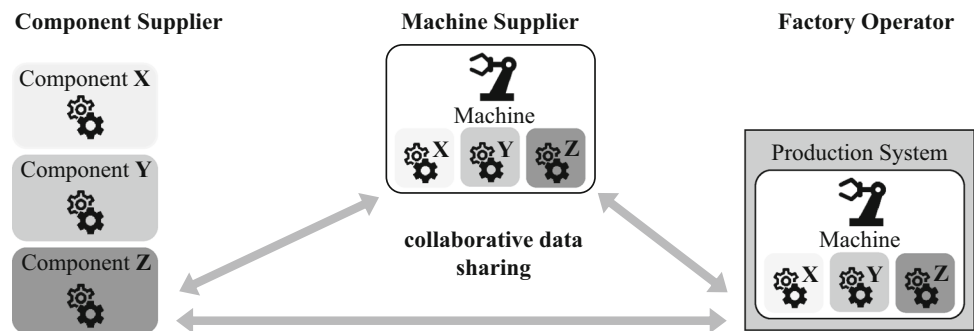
**Component Supplier**

Component **X**

Component **Y**

Component **Z**

**Machine Supplier**

Machine

X Y Z

**collaborative data sharing**

**Factory Operator**

Production System

Machine

X Y Z